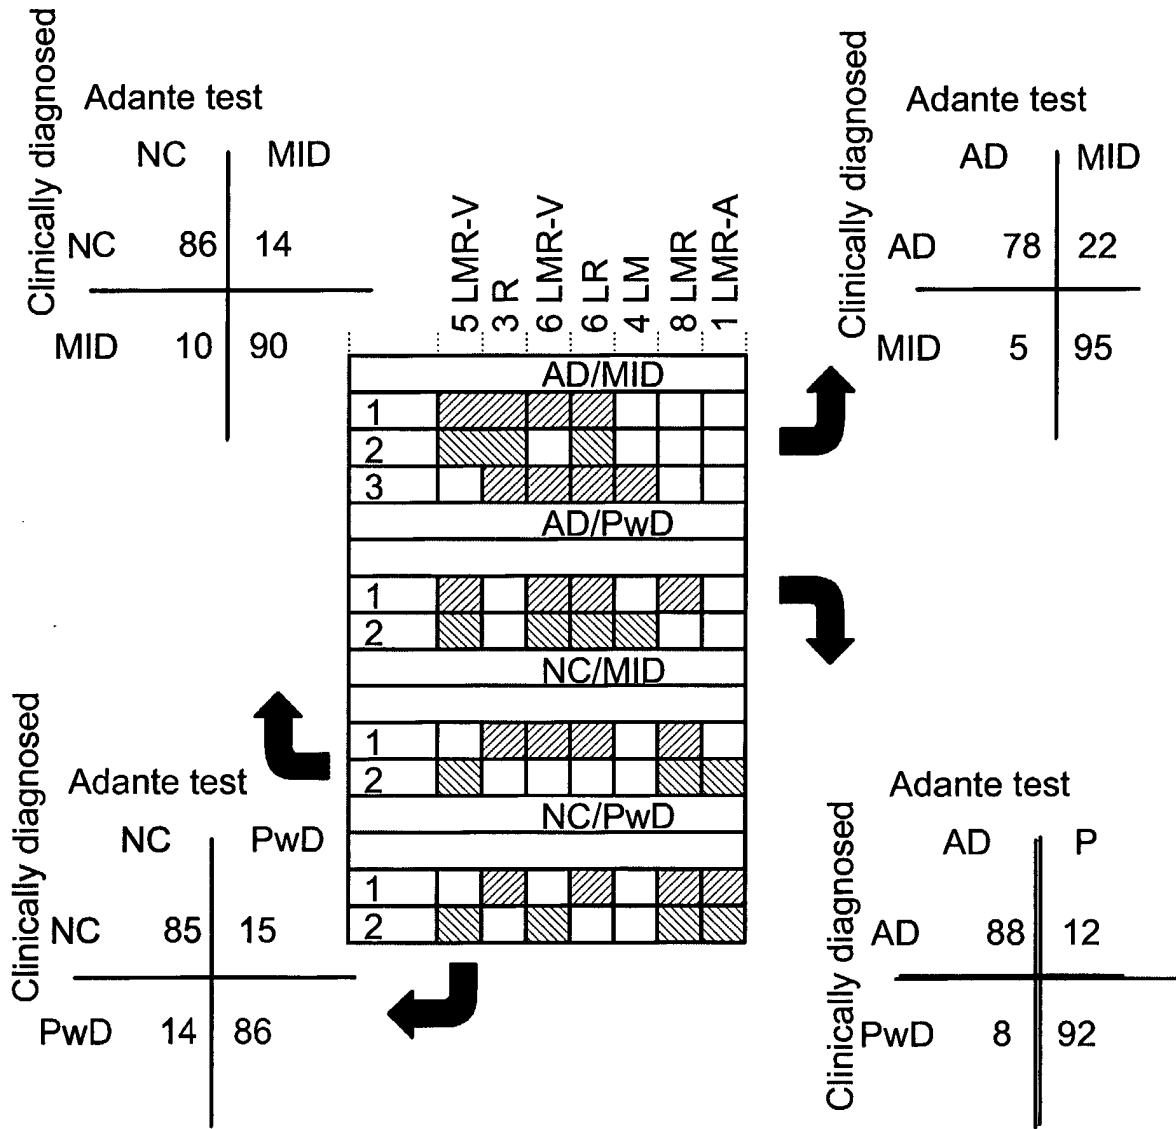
Clinically diagnosed

Adante test

| | NC | MID |
|---|---|---|
| NC | 86 | 14 |
| MID | 10 | 90 |

5 LMR-V
3 R
6 LMR-V
6 LR
4 LM
8 LMR
1 LMR-A

AD/MID
1
2
3
AD/PwD
1
2
NC/MID
1
2
NC/PwD
1
2

Clinically diagnosed

Adante test

| | AD | MID |
|---|---|---|
| AD | 78 | 22 |
| MID | 5 | 95 |

Clinically diagnosed

Adante test

| | NC | PwD |
|---|---|---|
| NC | 85 | 15 |
| PwD | 14 | 86 |

Clinically diagnosed

Adante test

| | AD | P |
|---|---|---|
| AD | 88 | 12 |
| PwD | 8 | 92 |